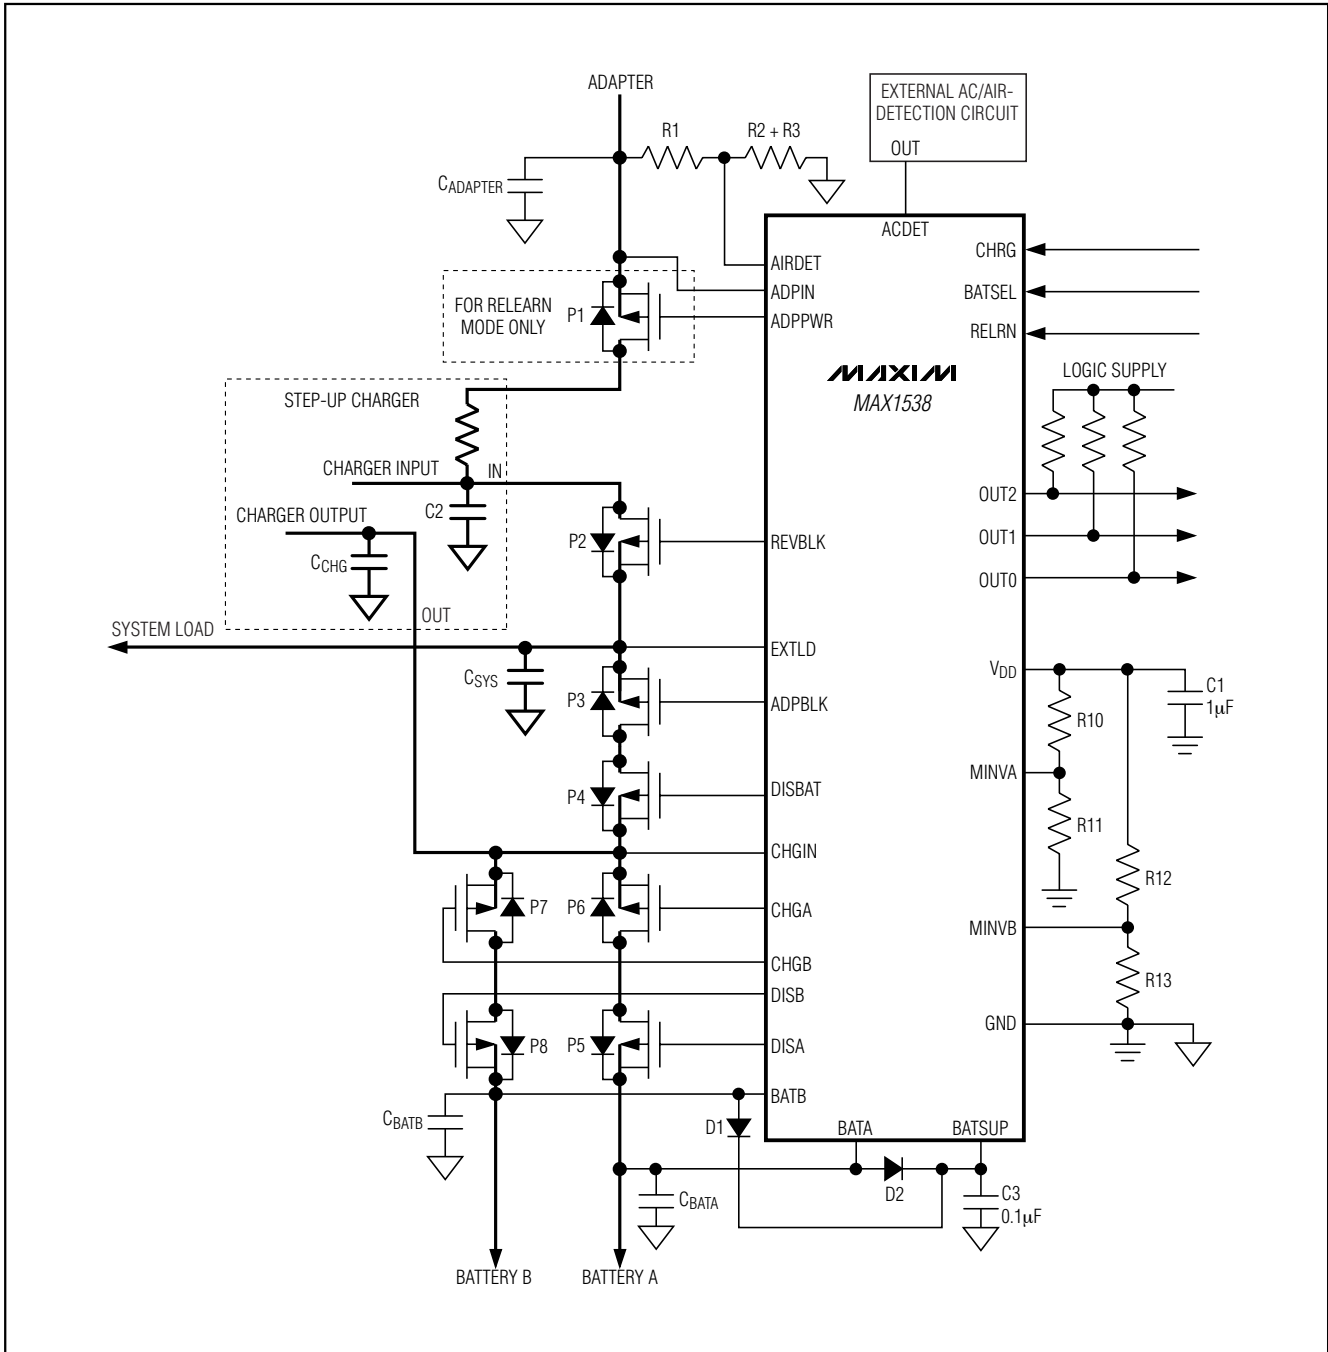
ADAPTER
R1
R2 + R3
EXTERNAL AC/AIR-DETECTION CIRCUIT
OUT
$C_{ADAPTER}$
ACDET
AIRDET
ADPIN
ADPPWR
CHRG
BATSEL
RELRN
FOR RELEARN MODE ONLY
P1
MAXIM
MAX1538
LOGIC SUPPLY
STEP-UP CHARGER
CHARGER INPUT
IN
C2
CHARGER OUTPUT
$C_{CHG}$
OUT
P2
REVBLK
OUT2
OUT1
OUT0
SYSTEM LOAD
EXTLD
$C_{SYS}$
P3
ADPBLK
$V_{DD}$
C1
1μF
R10
P4
DISBAT
MINVA
R11
CHGIN
P7
P6
CHGA
R12
CHGB
MINVB
DISB
R13
P8
P5
DISA
GND
BATB
$C_{BATB}$
D1
BATA
BATSUP
D2
C3
0.1μF
$C_{BATA}$
BATTERY B
BATTERY A